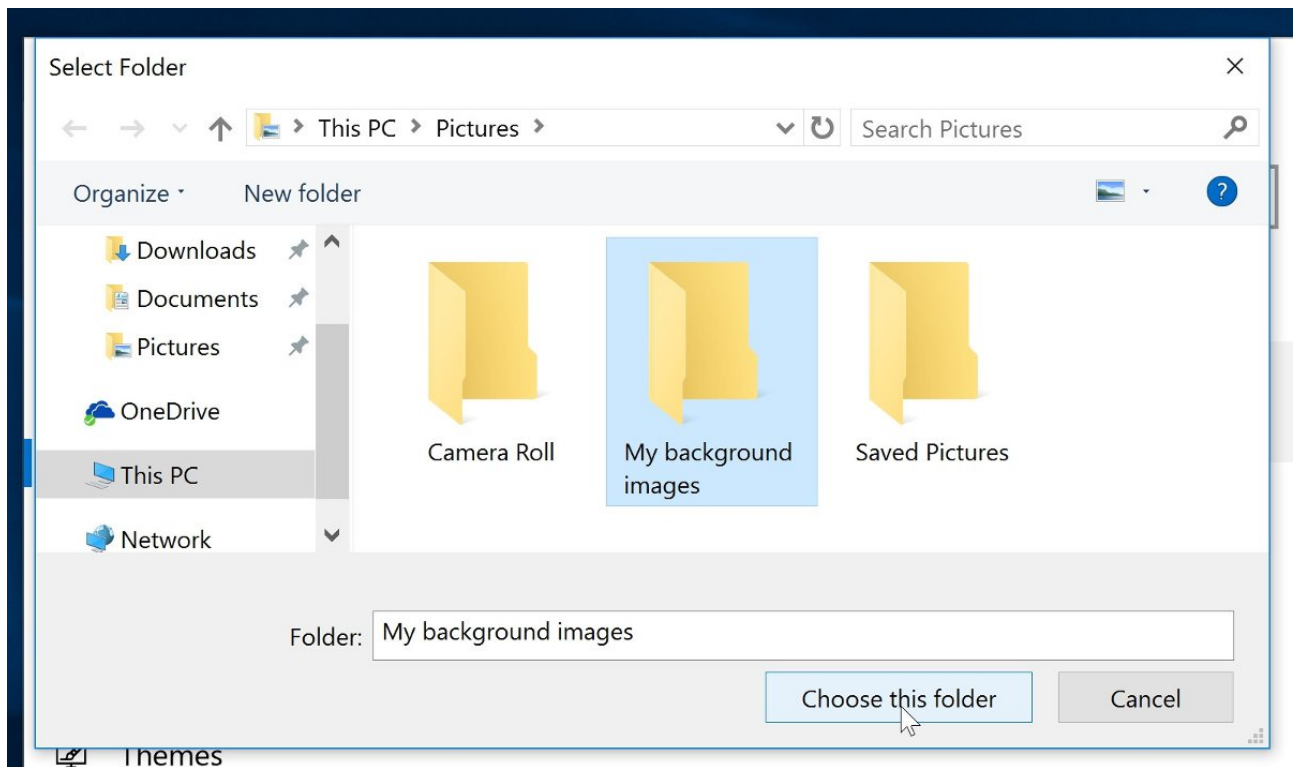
Select Folder

This PC > Pictures >

Search Pictures

Organize ▾ New folder

Downloads
Documents
Pictures
OneDrive
This PC
Network

Camera Roll
My background images
Saved Pictures

Folder: My background images

Choose this folder
Cancel

Themes